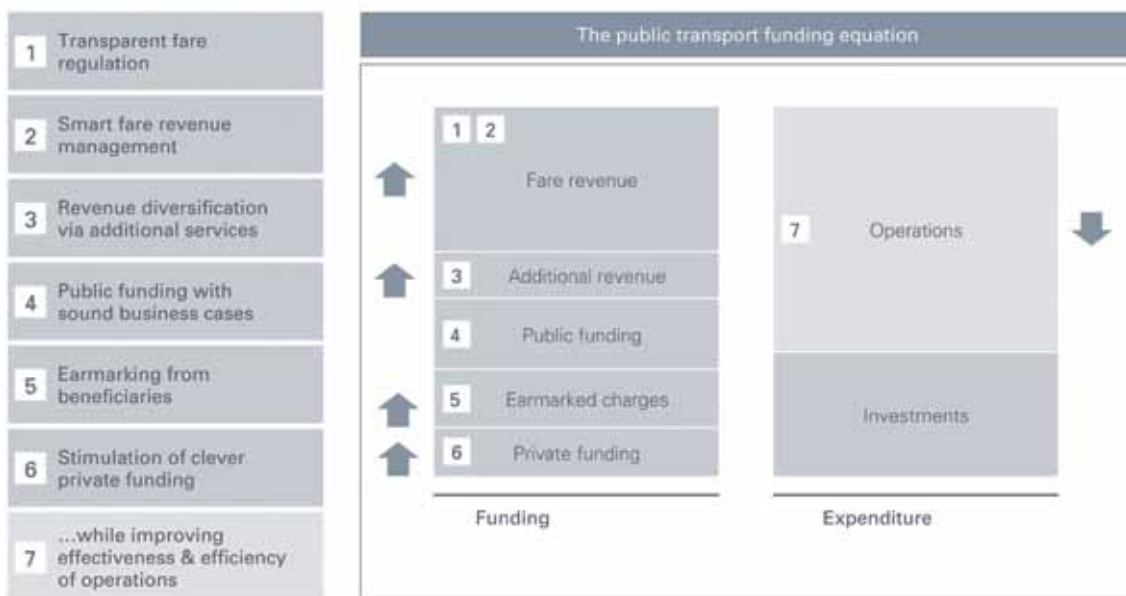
1 Transparent fare regulation

2 Smart fare revenue management

3 Revenue diversification via additional services

4 Public funding with sound business cases

5 Earmarking from beneficiaries

6 Stimulation of clever private funding

7 ...while improving effectiveness & efficiency of operations

The public transport funding equation

1 2 Fare revenue

3 Additional revenue

4 Public funding

5 Earmarked charges

6 Private funding

Funding

7 Operations

Investments

Expenditure